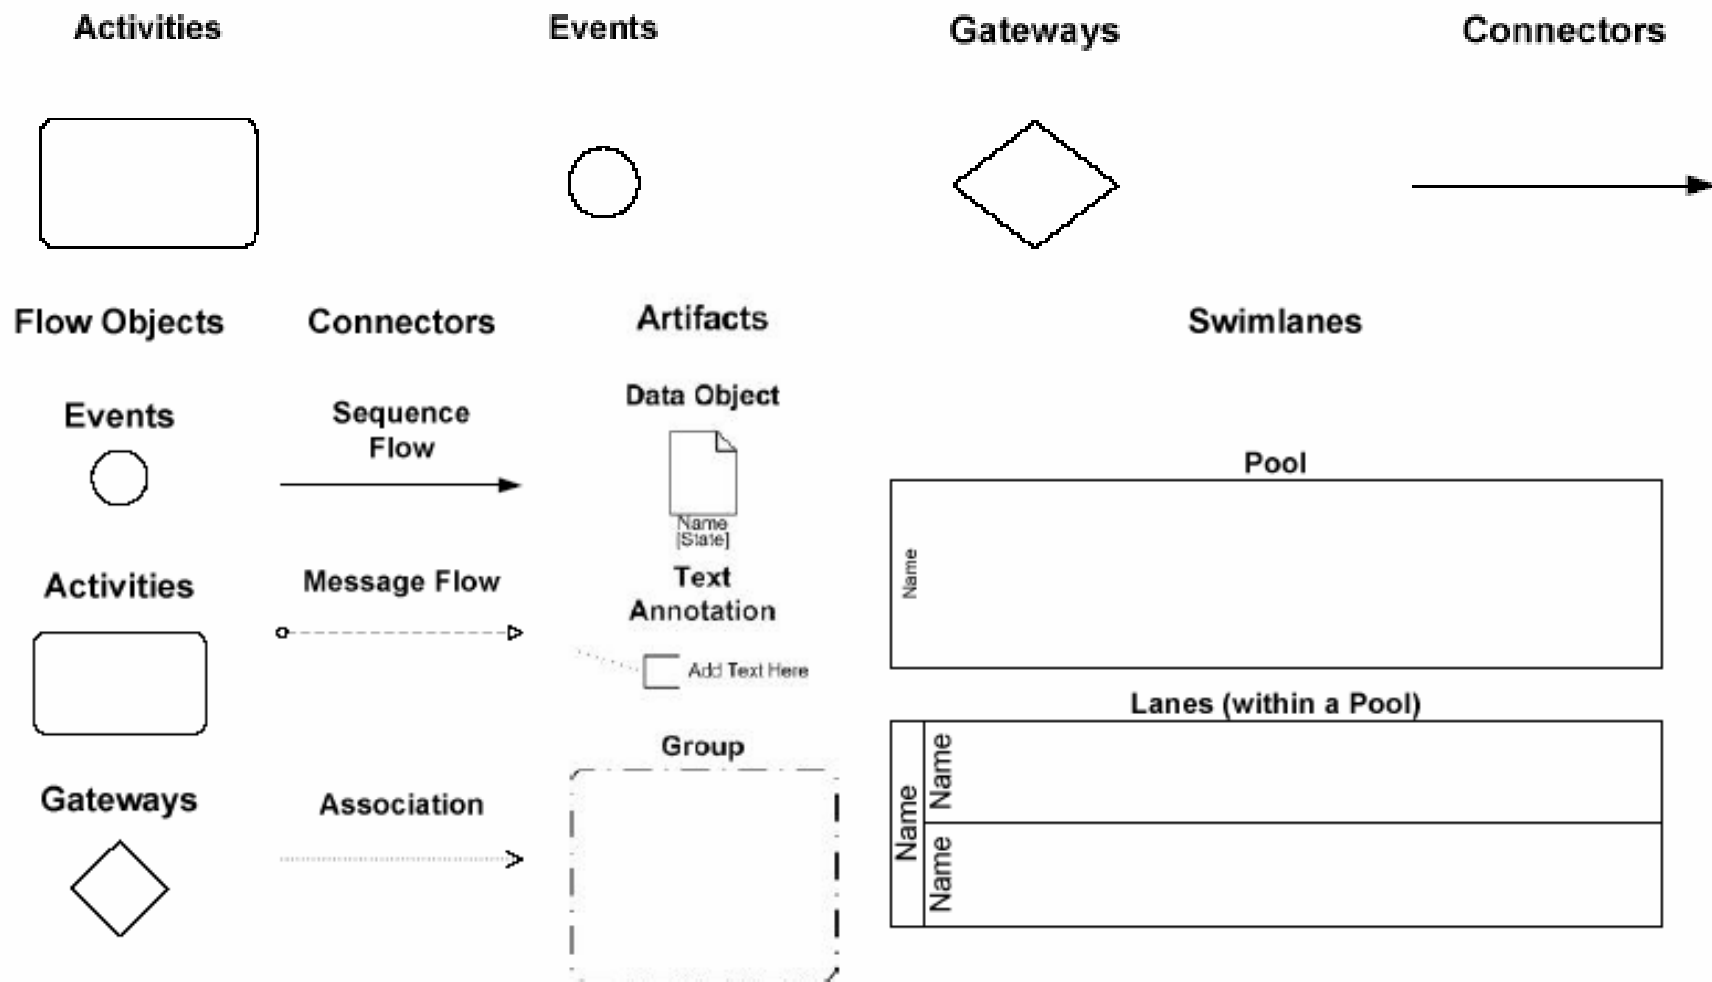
Activities

Events

Gateways

Connectors

Flow Objects

Connectors

Artifacts

Swimlanes

Events

Sequence Flow

Data Object

Name [State]

Pool

Name

Activities

Message Flow

Text Annotation

Add Text Here

Lanes (within a Pool)

Name

Name

Name

Group

Gateways

Association